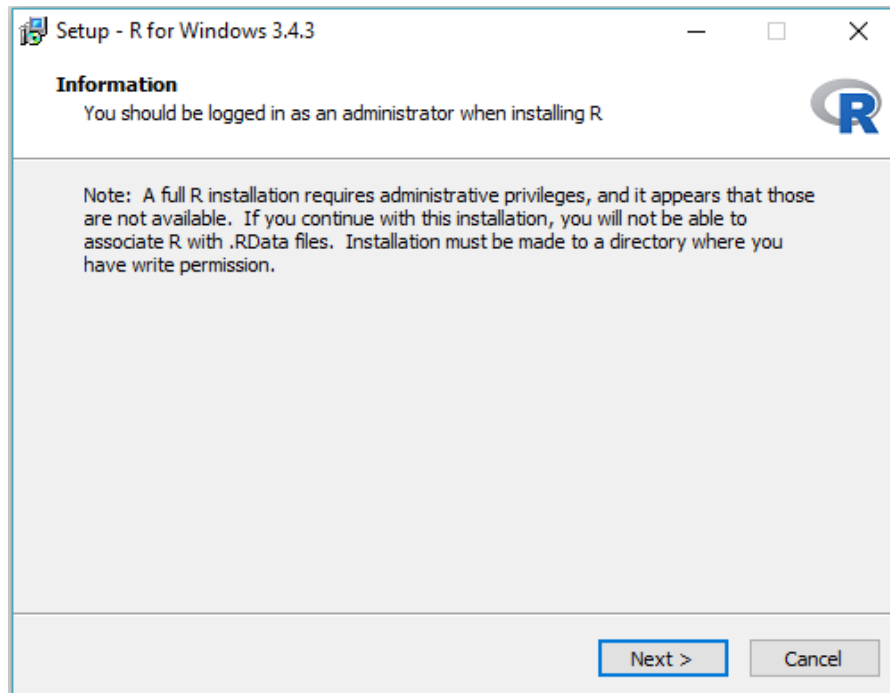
Setup - R for Windows 3.4.3

Information
You should be logged in as an administrator when installing R

R

Note: A full R installation requires administrative privileges, and it appears that those are not available. If you continue with this installation, you will not be able to associate R with .RData files. Installation must be made to a directory where you have write permission.

Next >
Cancel